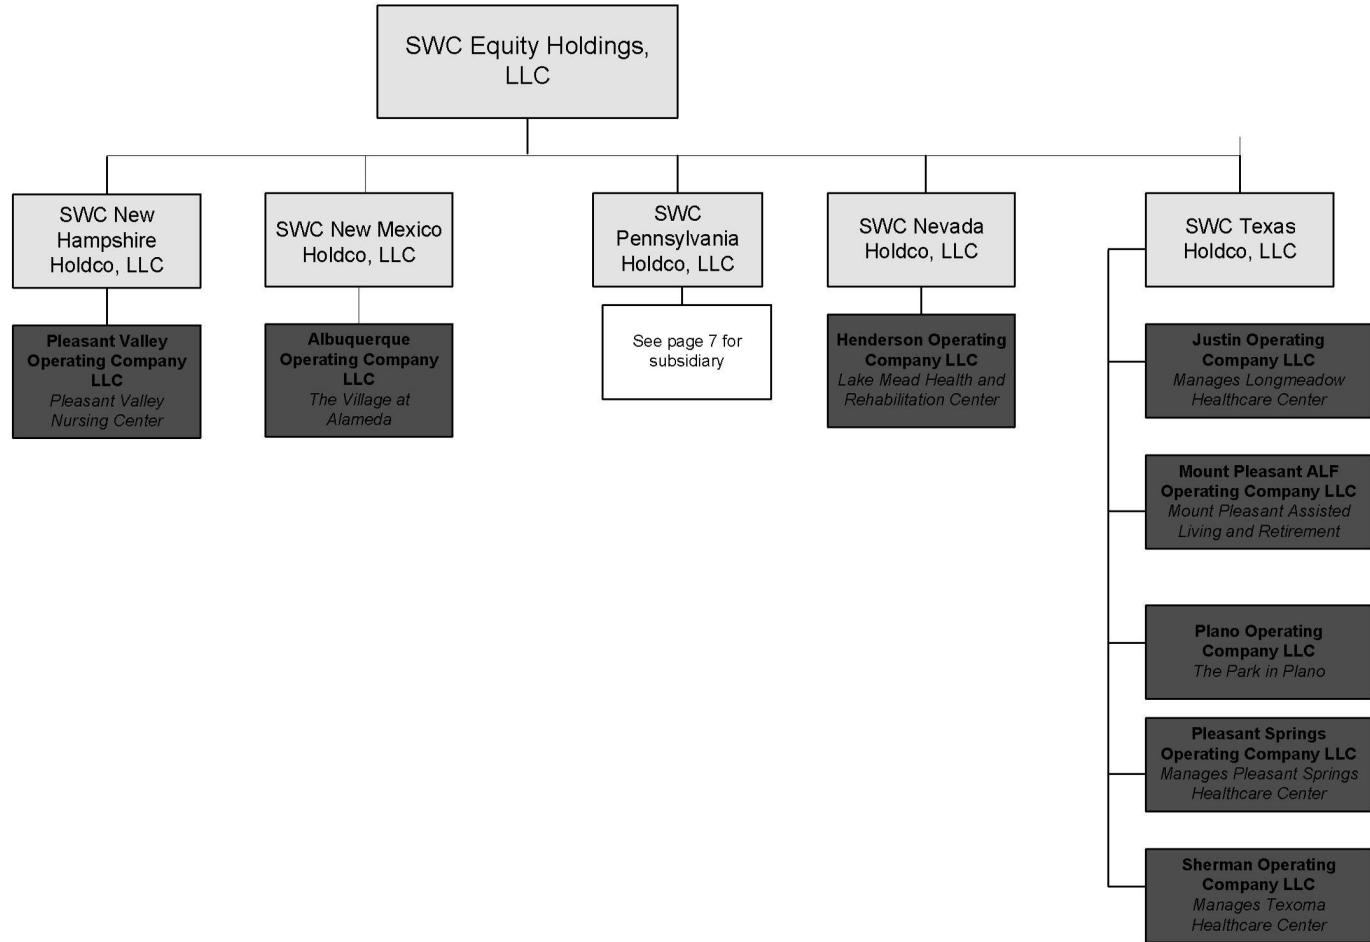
SWC Equity Holdings, LLC

SWC New Hampshire Holdco, LLC

Pleasant Valley Operating Company LLC
Pleasant Valley Nursing Center

SWC New Mexico Holdco, LLC

Albuquerque Operating Company LLC
The Village at Alameda

SWC Pennsylvania Holdco, LLC

See page 7 for subsidiary

SWC Nevada Holdco, LLC

Henderson Operating Company LLC
Lake Mead Health and Rehabilitation Center

SWC Texas Holdco, LLC

Justin Operating Company LLC
Manages Longmeadow Healthcare Center

Mount Pleasant ALF Operating Company LLC
Mount Pleasant Assisted Living and Retirement

Plano Operating Company LLC
The Park in Plano

Pleasant Springs Operating Company LLC
Manages Pleasant Springs Healthcare Center

Sherman Operating Company LLC
Manages Texoma Healthcare Center